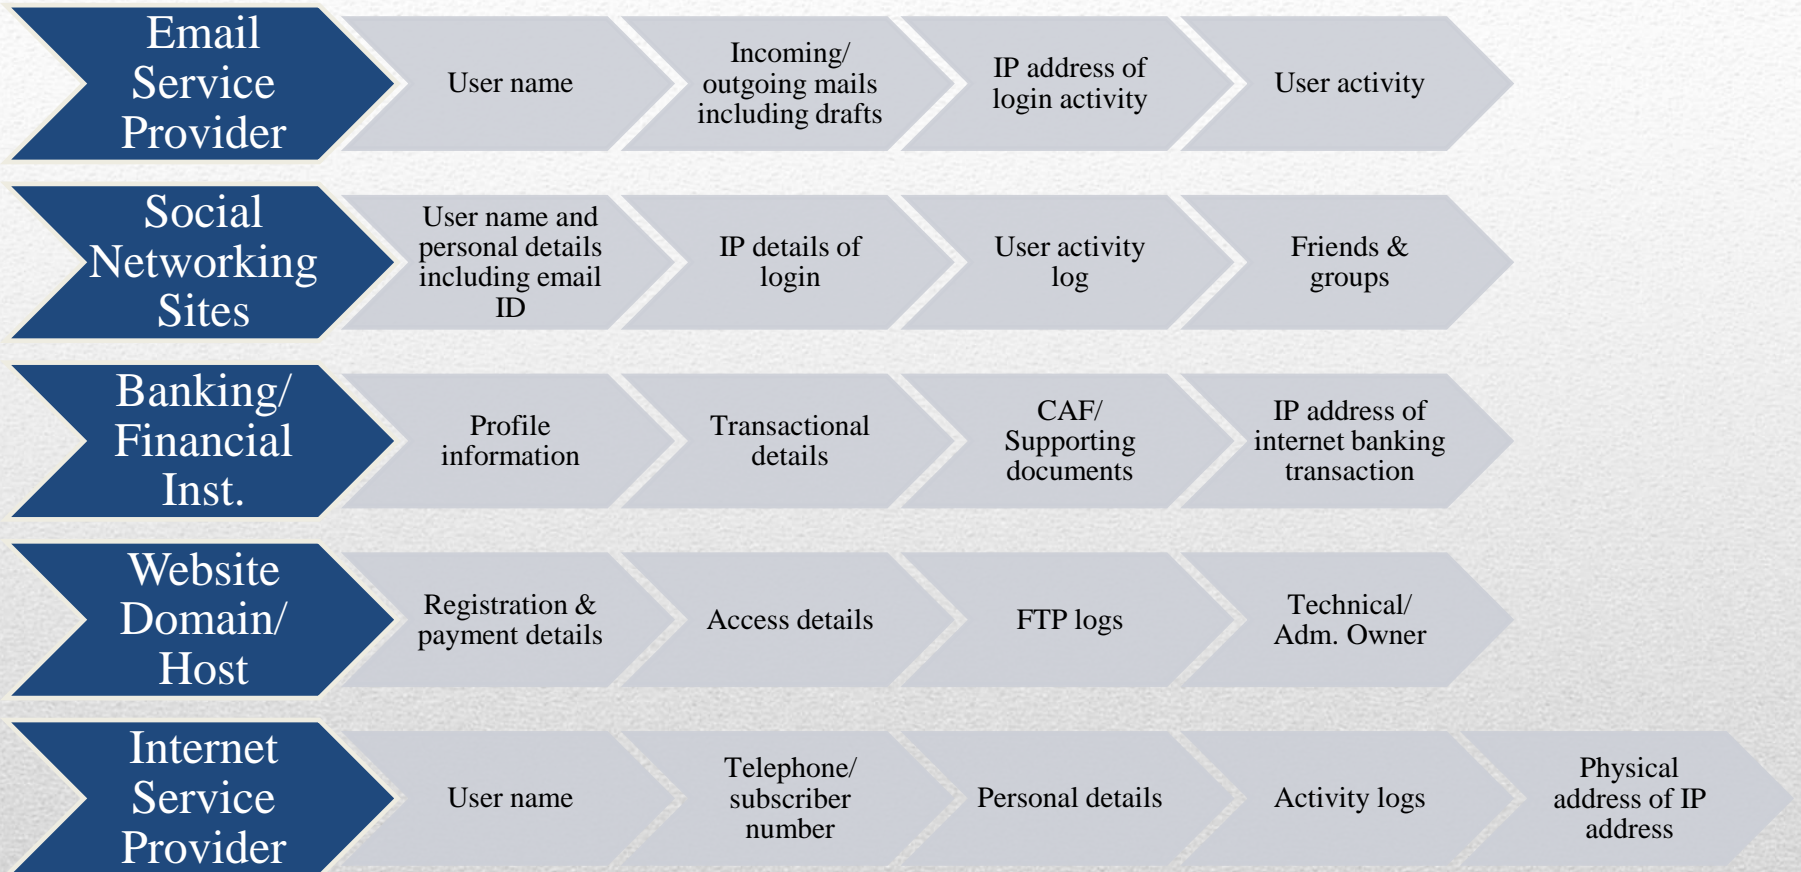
Email Service Provider

User name

Incoming/ outgoing mails including drafts

IP address of login activity

User activity

Social Networking Sites

User name and personal details including email ID

IP details of login

User activity log

Friends & groups

Banking/ Financial Inst.

Profile information

Transactional details

CAF/ Supporting documents

IP address of internet banking transaction

Website Domain/ Host

Registration & payment details

Access details

FTP logs

Technical/ Adm. Owner

Internet Service Provider

User name

Telephone/ subscriber number

Personal details

Activity logs

Physical address of IP address